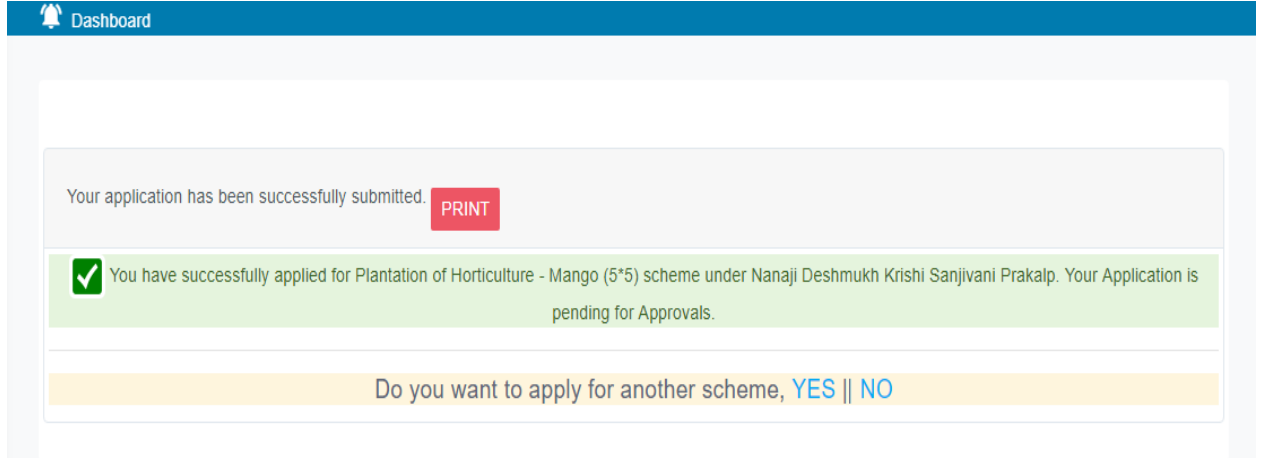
Dashboard

Your application has been successfully submitted. PRINT

You have successfully applied for Plantation of Horticulture - Mango (5*5) scheme under Nanaji Deshmukh Krishi Sanjivani Prakalp. Your Application is pending for Approvals.

Do you want to apply for another scheme, YES || NO